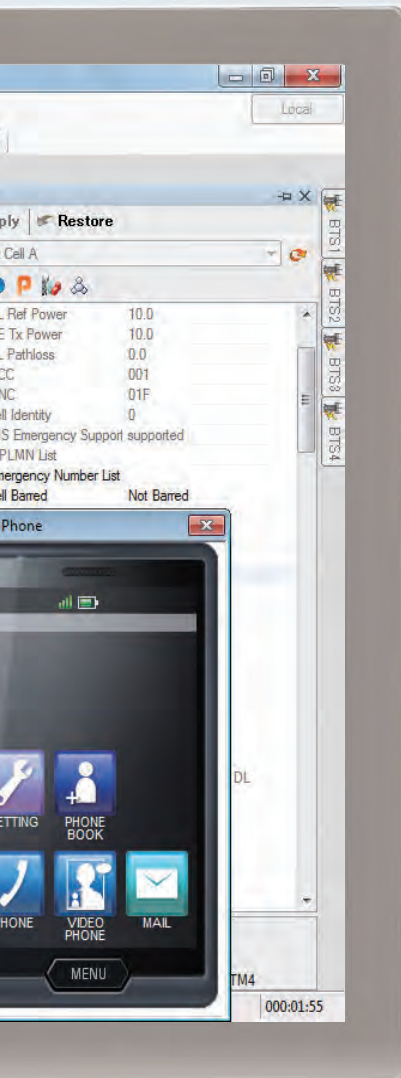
Local

ply | Restore

Cell A

L Ref Power 10.0
E Tx Power 10.0
L Pathloss 0.0
CC 001
NC 01F
ll Identity 0
S Emergency Support supported
PLMN List
mergency Number List
ll Barred Not Barred

BTS1
BTS2
BTS8
BTS4

Phone

ETTING
PHONE BOOK
HONE
VIDEO PHONE
MAIL
MENU

DL

TM4

000:01:55